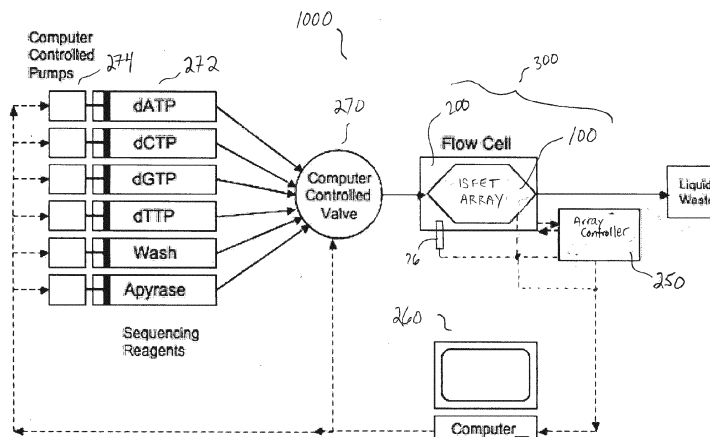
1000

Computer Controlled Pumps 274 272

300

dATP

270

200

100

dCTP

Flow Cell

dGTP

Computer Controlled Valve

ISFET ARRAY

Liquid Waste

dTTP

Array Controller

Wash

26

250

Apyrase

Sequencing Reagents

260

Computer